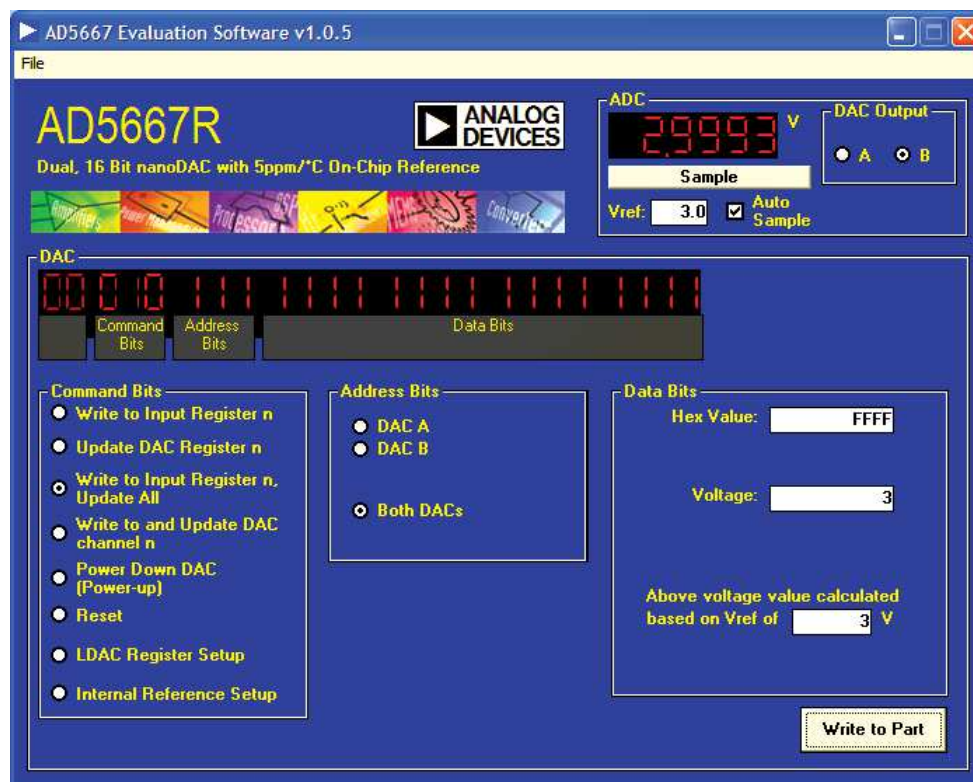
AD5667 Evaluation Software v1.0.5

File

AD5667R

ANALOG DEVICES

Dual, 16 Bit nanoDAC with 5ppm/°C On-Chip Reference

ADC

2.9993 V

Sample

Vref: 3.0

Auto Sample

DAC Output

A

B

DAC

00 0 10 111 1111 1111 1111 1111

Command Bits

Address Bits

Data Bits

Command Bits

Write to Input Register n

Update DAC Register n

Write to Input Register n, Update All

Write to and Update DAC channel n

Power Down DAC (Power-up)

Reset

LDAC Register Setup

Internal Reference Setup

Address Bits

DAC A

DAC B

Both DACs

Data Bits

Hex Value: FFFF

Voltage: 3

Above voltage value calculated based on Vref of 3 V

Write to Part